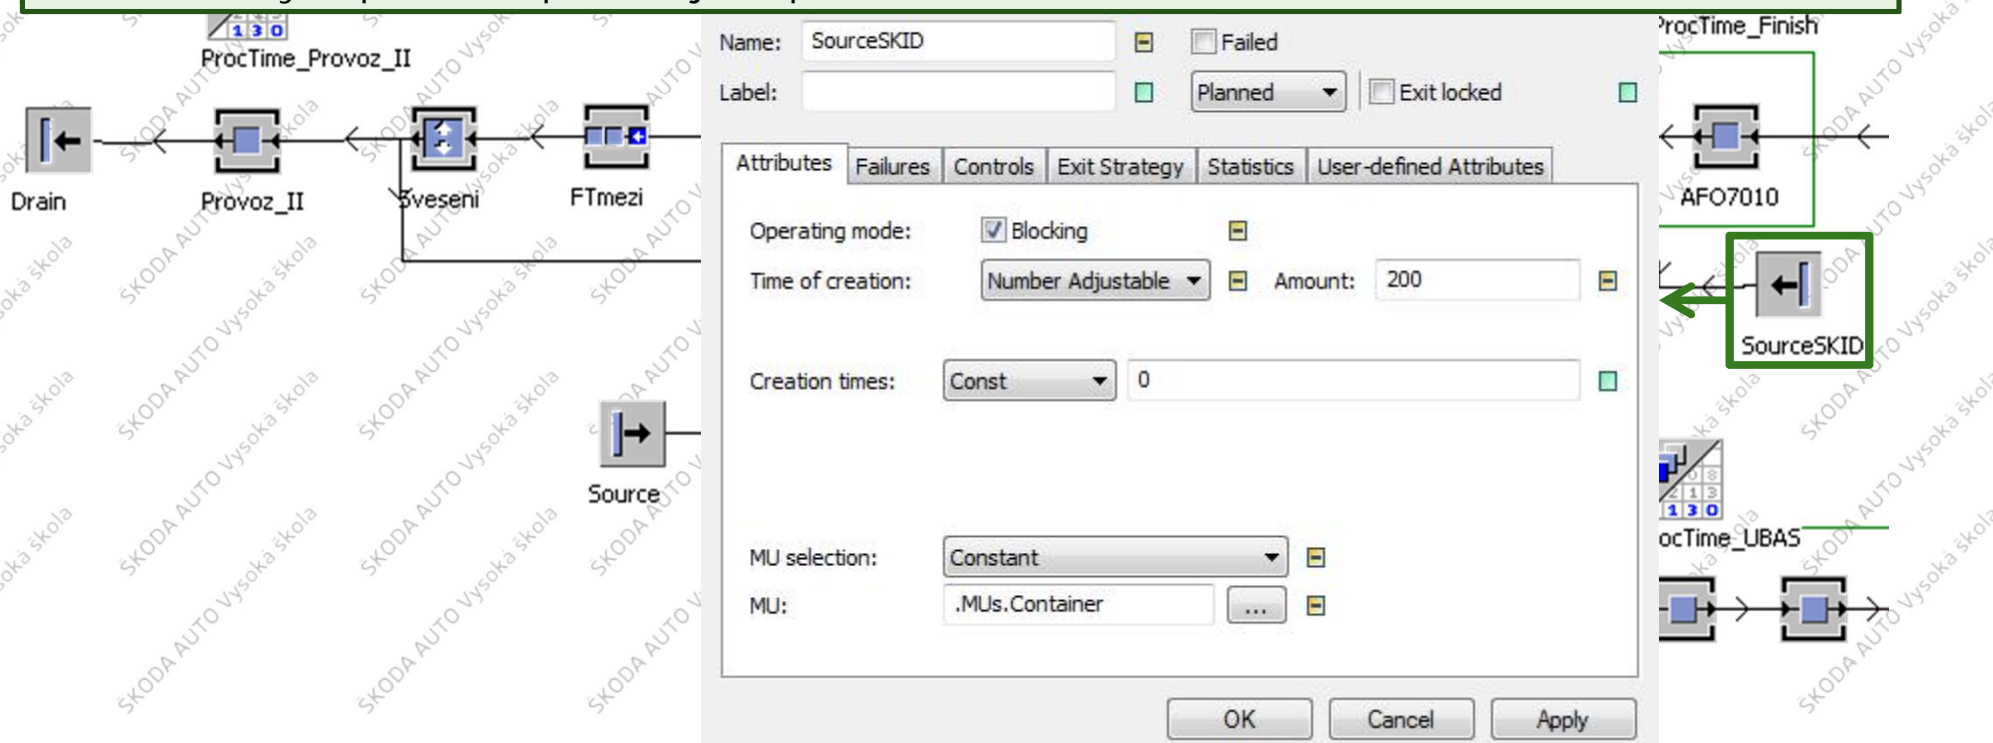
1 3 0
ProcTime_Provoz_II

Drain

Provoz_II

Sveseni

FTmezi

Source

Name: SourceSKID
Failed
Label:
Planned
Exit locked

Attributes | Failures | Controls | Exit Strategy | Statistics | User-defined Attributes

Operating mode: Blocking
Time of creation: Number Adjustable
Amount: 200
Creation times: Const 0

MU selection: Constant
MU: .MUs.Container ...

OK Cancel Apply

ProcTime_Finish

AFO7010

SourceSKID

1 3 0
ocTime_UBAS

ŠKODA AUTO Vysoká škola